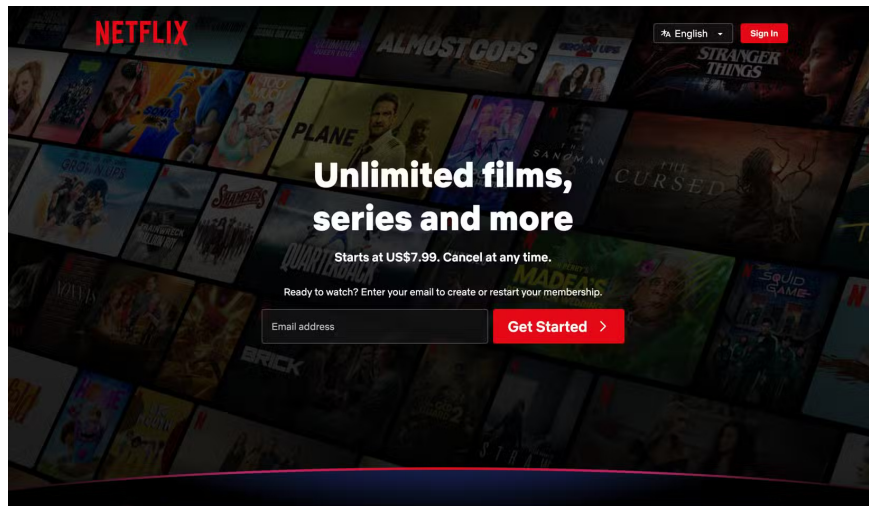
NETFLIX

English

Sign In

ALMOST COPS

STRANGER THINGS

PLANE

THE SANDMAN

THE CURSED

SQUID GAME

QUARTERBACK

BRICK

Unlimited films, series and more

Starts at US$7.99. Cancel at any time.

Ready to watch? Enter your email to create or restart your membership.

Email address

Get Started >